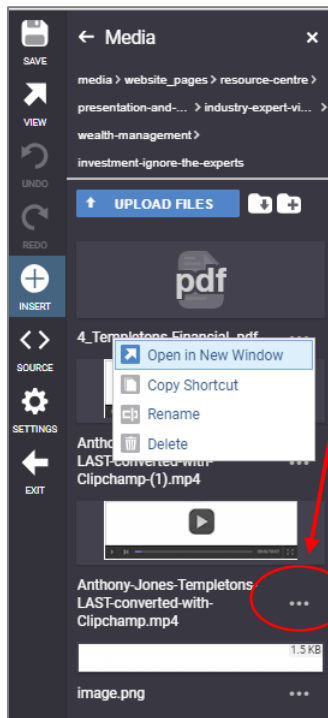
SAVE
VIEW
UNDO
REDO
INSERT
SOURCE
SETTINGS
EXIT

← Media ×

media > website_pages > resource-centre > presentation-and-... > industry-expert-vi... > wealth-management > investment-ignore-the-experts

UPLOAD FILES

pdf

4_Templetons_Financial..pdf •••

Open in New Window
Copy Shortcut
Rename
Delete

Anthony-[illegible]
LAST-converted-with-Clipchamp-(1).mp4 •••

Anthony-Jones-Templetons-LAST-converted-with-Clipchamp.mp4 •••

1.5 KB

image.png •••